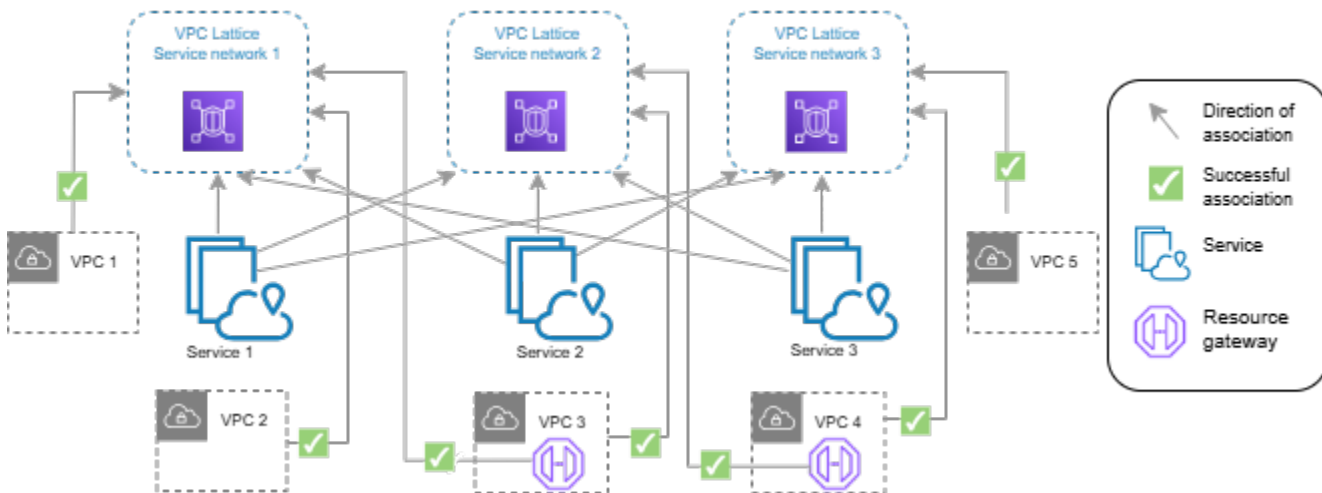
VPC Lattice Service network 1

VPC Lattice Service network 2

VPC Lattice Service network 3

VPC 1

Service 1

Service 2

Service 3

VPC 5

VPC 2

VPC 3

VPC 4

Direction of association

Successful association

Service

Resource gateway